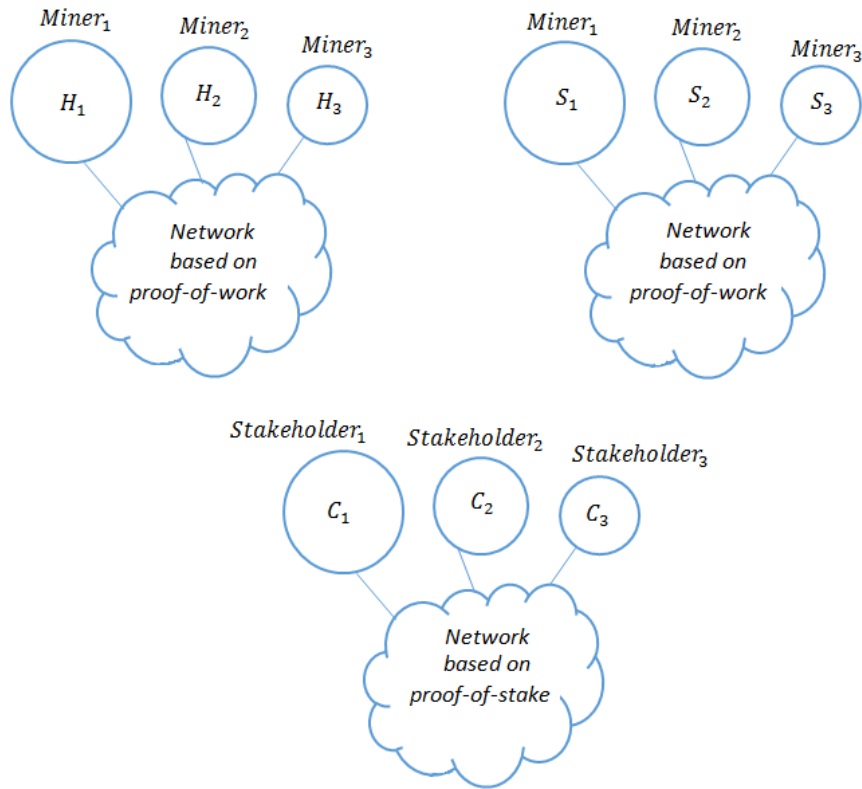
$Miner_1$ $Miner_2$ $Miner_3$

$H_1$ $H_2$ $H_3$

Network based on proof-of-work

$Miner_1$ $Miner_2$ $Miner_3$

$S_1$ $S_2$ $S_3$

Network based on proof-of-work

$Stakeholder_1$ $Stakeholder_2$ $Stakeholder_3$

$C_1$ $C_2$ $C_3$

Network based on proof-of-stake